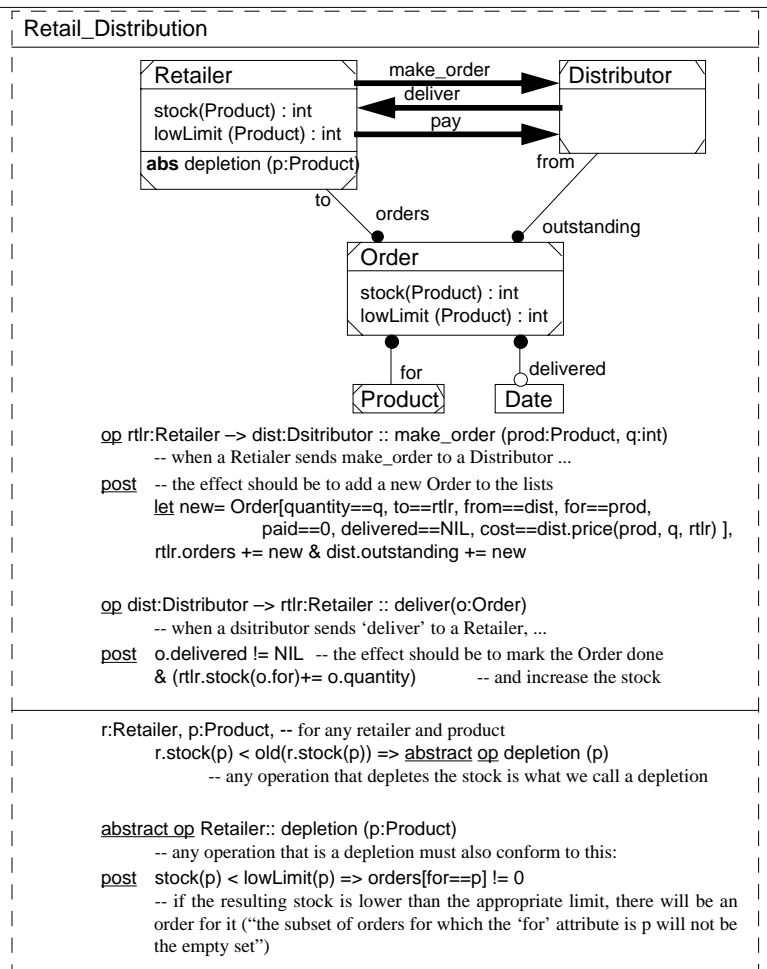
Retail_Distribution

Retailer

stock(Product) : int
lowLimit (Product) : int

**abs** depletion (p:Product)

make_order

deliver

pay

Distributor

from

to

orders

outstanding

Order

stock(Product) : int
lowLimit (Product) : int

for

delivered

Product

Date

op rtlr:Retailer –> dist:Dsitributor :: make_order (prod:Product, q:int)
-- when a Retialer sends make_order to a Distributor ...

post -- the effect should be to add a new Order to the lists
let new= Order[quantity==q, to==rtlr, from==dist, for==prod, paid==0, delivered==NIL, cost==dist.price(prod, q, rtlr) ],
rtlr.orders += new & dist.outstanding += new

op dist:Distributor –> rtlr:Retailer :: deliver(o:Order)
-- when a dsitributor sends ‘deliver’ to a Retailer, ...

post o.delivered != NIL -- the effect should be to mark the Order done
& (rtlr.stock(o.for)+= o.quantity) -- and increase the stock

r:Retailer, p:Product, -- for any retailer and product
r.stock(p) < old(r.stock(p)) => abstract op depletion (p)
-- any operation that depletes the stock is what we call a depletion

abstract op Retailer:: depletion (p:Product)
-- any operation that is a depletion must also conform to this:

post stock(p) < lowLimit(p) => orders[for==p] != 0
-- if the resulting stock is lower than the appropriate limit, there will be an order for it (“the subset of orders for which the ‘for’ attribute is p will not be the empty set”)